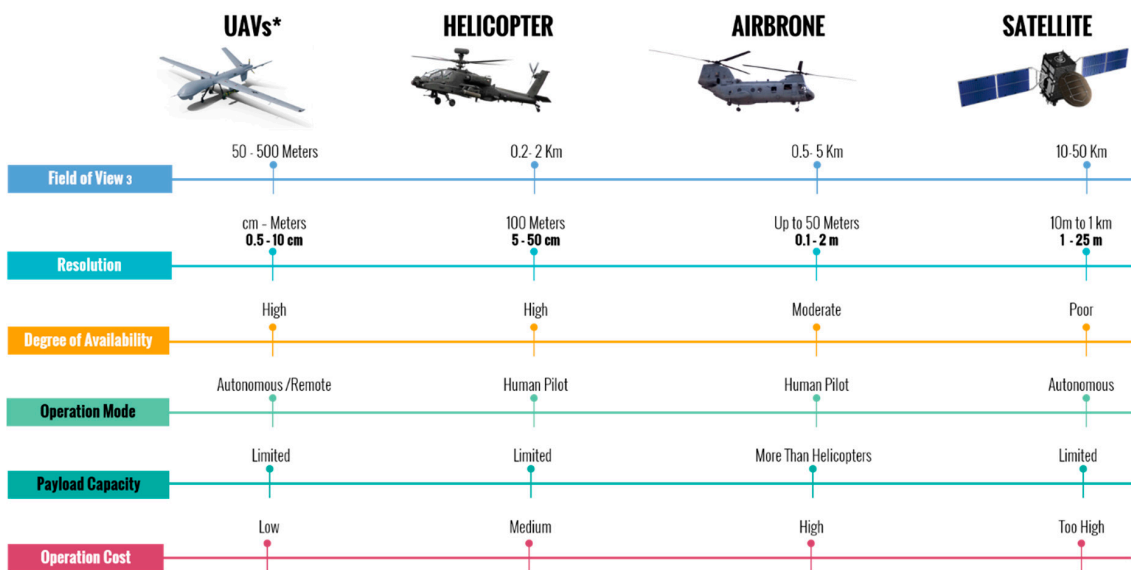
| | UAVs* | HELICOPTER | AIRBRONE | SATELLITE |
|---|---|---|---|---|
| Field of View 3 | 50 - 500 Meters | 0.2- 2 Km | 0.5- 5 Km | 10-50 Km |
| Resolution | cm - Meters **0.5 - 10 cm** | 100 Meters **5 - 50 cm** | Up to 50 Meters **0.1 - 2 m** | 10m to 1 km **1 - 25 m** |
| Degree of Availability | High | High | Moderate | Poor |
| Operation Mode | Autonomous /Remote | Human Pilot | Human Pilot | Autonomous |
| Payload Capacity | Limited | Limited | More Than Helicopters | Limited |
| Operation Cost | Low | Medium | High | Too High |